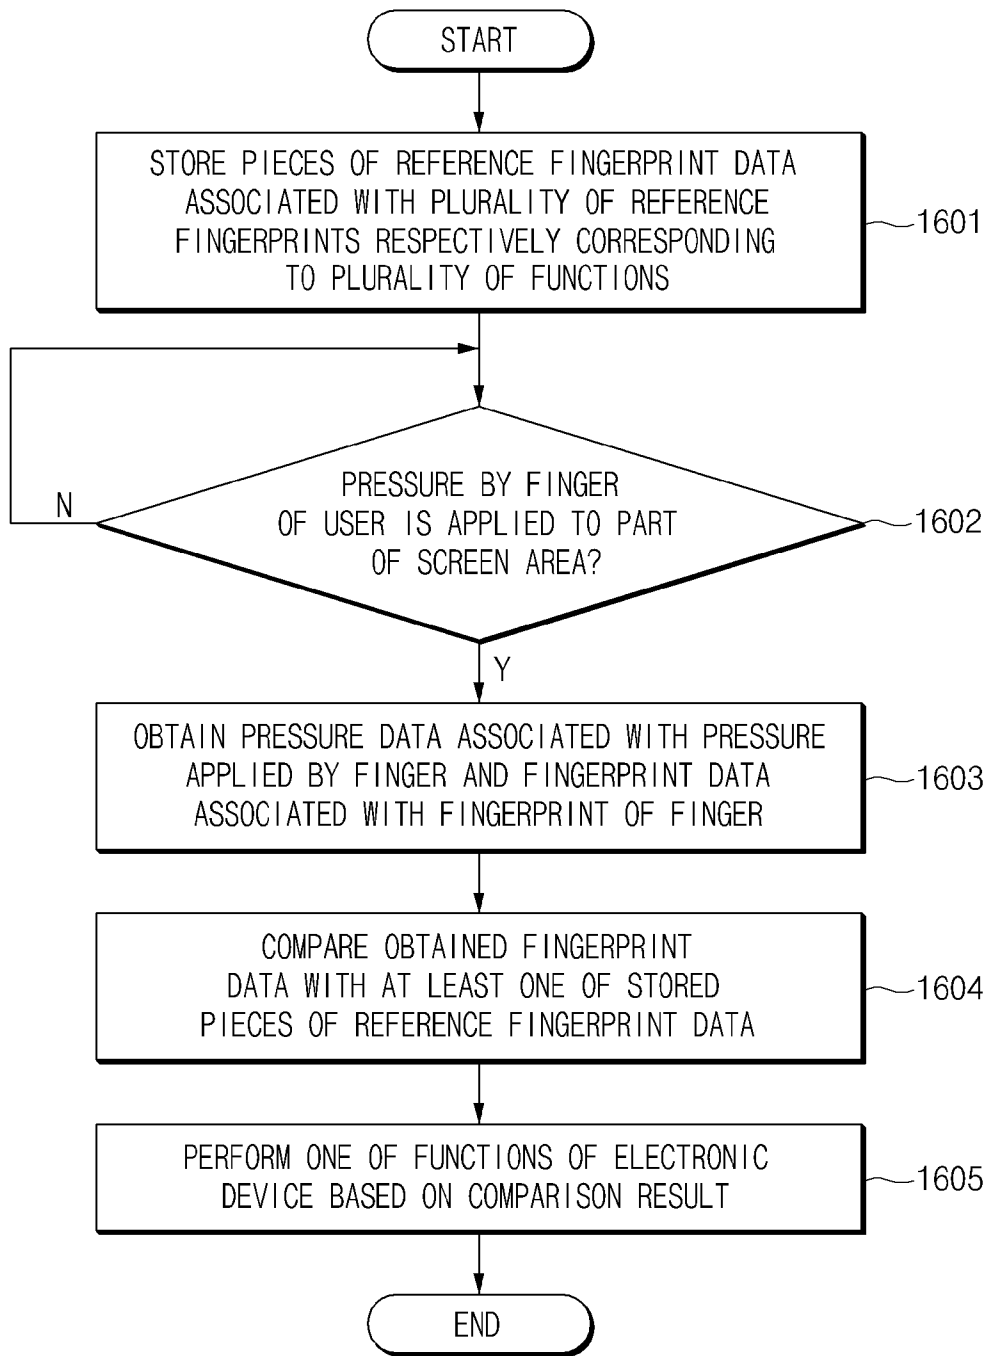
START

STORE PIECES OF REFERENCE FINGERPRINT DATA ASSOCIATED WITH PLURALITY OF REFERENCE FINGERPRINTS RESPECTIVELY CORRESPONDING TO PLURALITY OF FUNCTIONS

1601

PRESSURE BY FINGER OF USER IS APPLIED TO PART OF SCREEN AREA?

1602

N

Y

OBTAIN PRESSURE DATA ASSOCIATED WITH PRESSURE APPLIED BY FINGER AND FINGERPRINT DATA ASSOCIATED WITH FINGERPRINT OF FINGER

1603

COMPARE OBTAINED FINGERPRINT DATA WITH AT LEAST ONE OF STORED PIECES OF REFERENCE FINGERPRINT DATA

1604

PERFORM ONE OF FUNCTIONS OF ELECTRONIC DEVICE BASED ON COMPARISON RESULT

1605

END